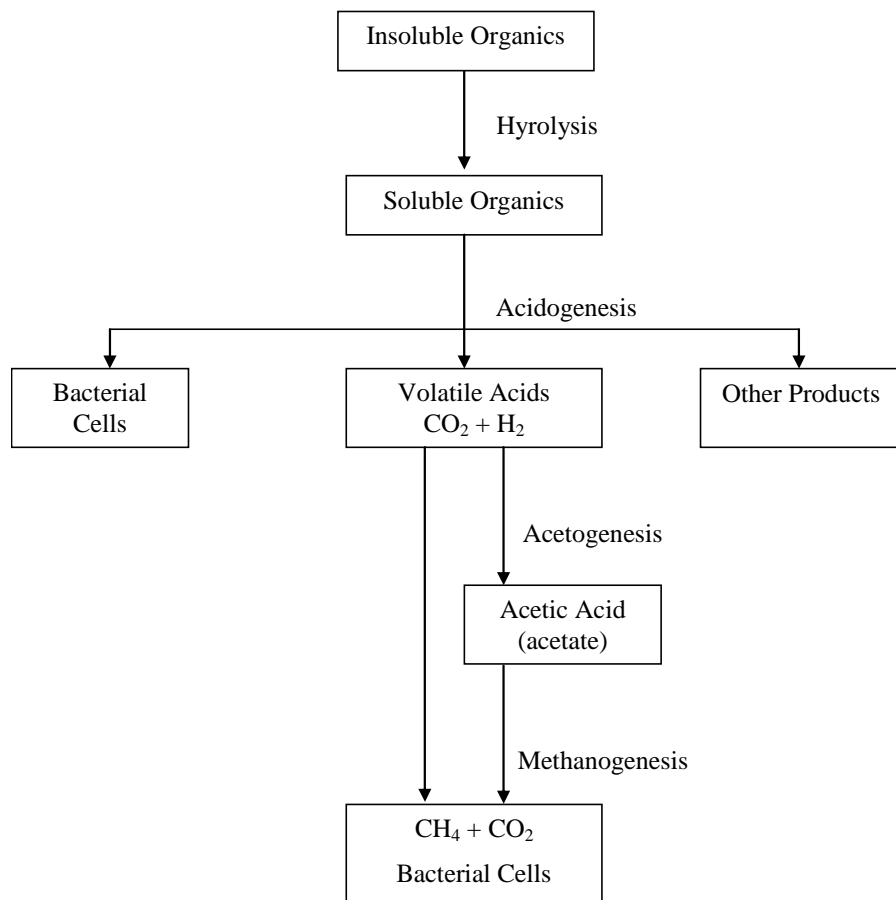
Insoluble Organics

Hyrolysis

Soluble Organics

Acidogenesis

Bacterial Cells

Volatile Acids $CO_2 + H_2$

Other Products

Acetogenesis

Acetic Acid (acetate)

Methanogenesis

$CH_4 + CO_2$

Bacterial Cells